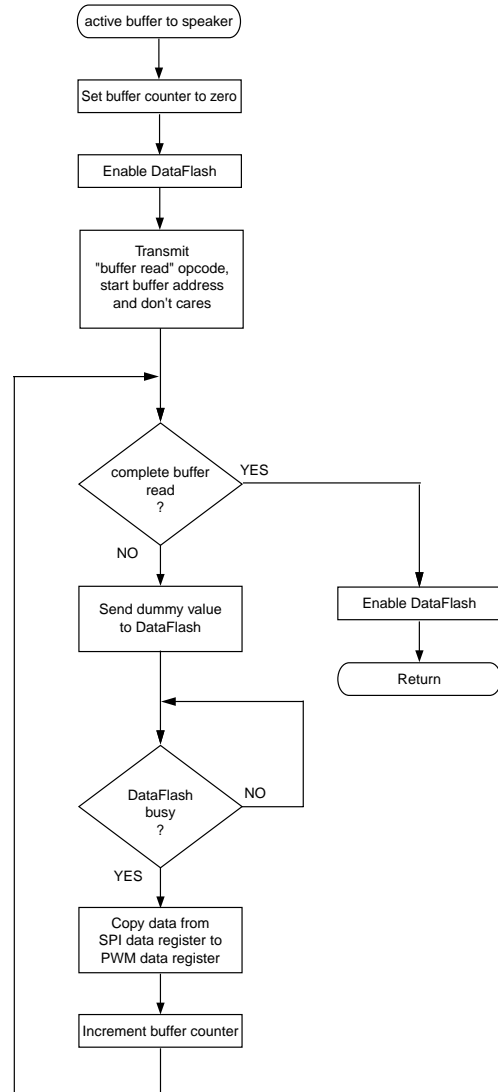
active buffer to speaker

Set buffer counter to zero

Enable DataFlash

Transmit "buffer read" opcode, start buffer address and don't cares

complete buffer read ?

YES

NO

Enable DataFlash

Return

Send dummy value to DataFlash

DataFlash busy ?

NO

YES

Copy data from SPI data register to PWM data register

Increment buffer counter